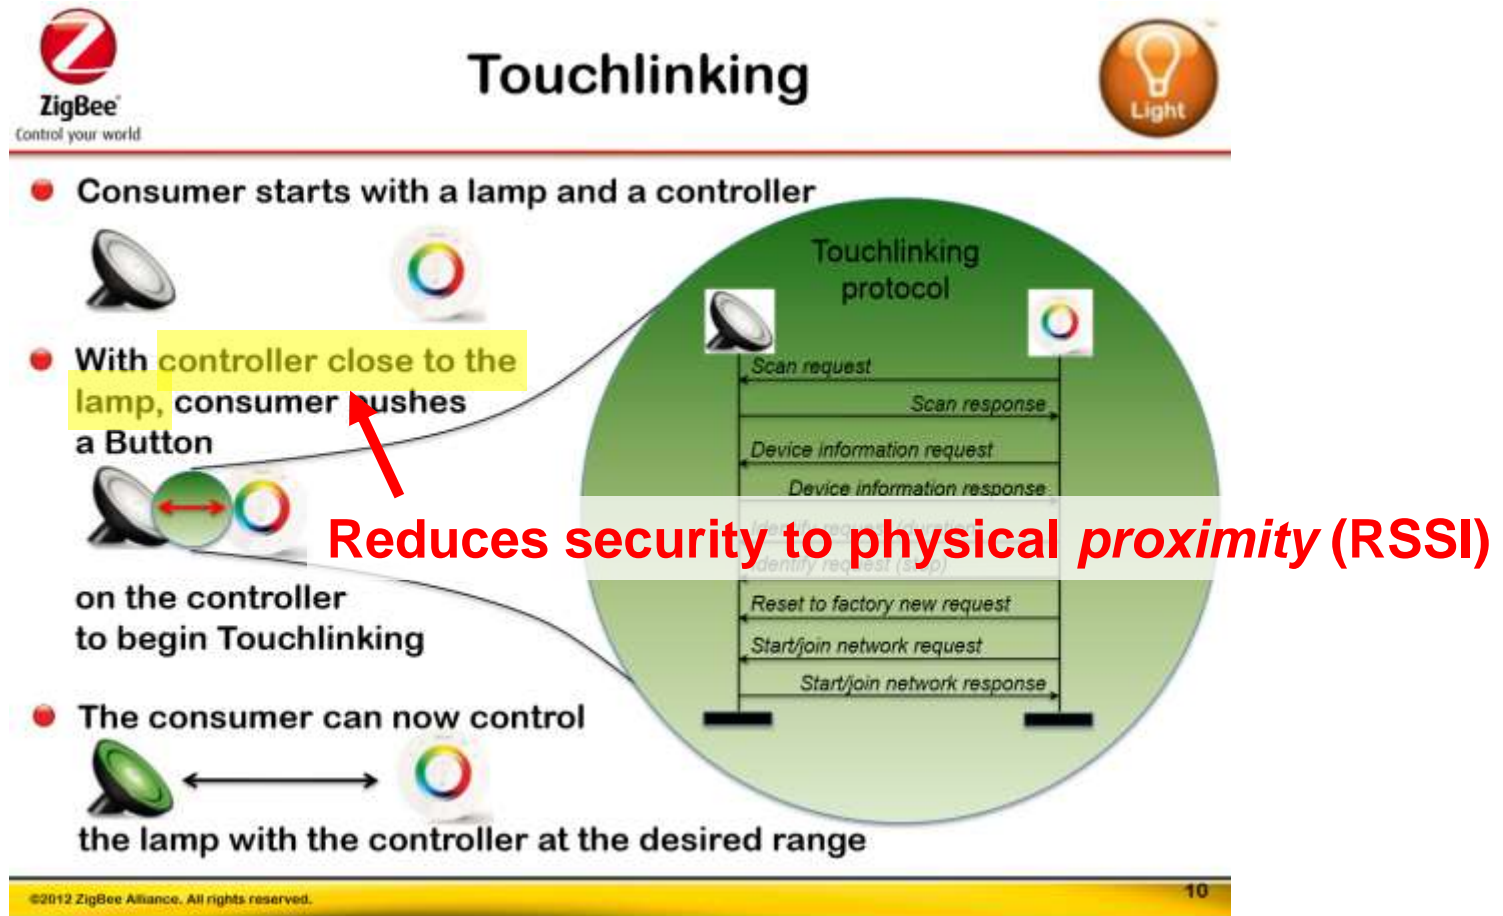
ZigBee
Control your world

Touchlinking

Light

Consumer starts with a lamp and a controller

With controller close to the lamp, consumer pushes a Button

on the controller to begin Touchlinking

The consumer can now control

the lamp with the controller at the desired range

Touchlinking protocol

Scan request

Scan response

Device information request

Device information response

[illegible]

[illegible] request (stop)

Reset to factory new request

Start/join network request

Start/join network response

Reduces security to physical proximity (RSSI)

©2012 ZigBee Alliance. All rights reserved.

10